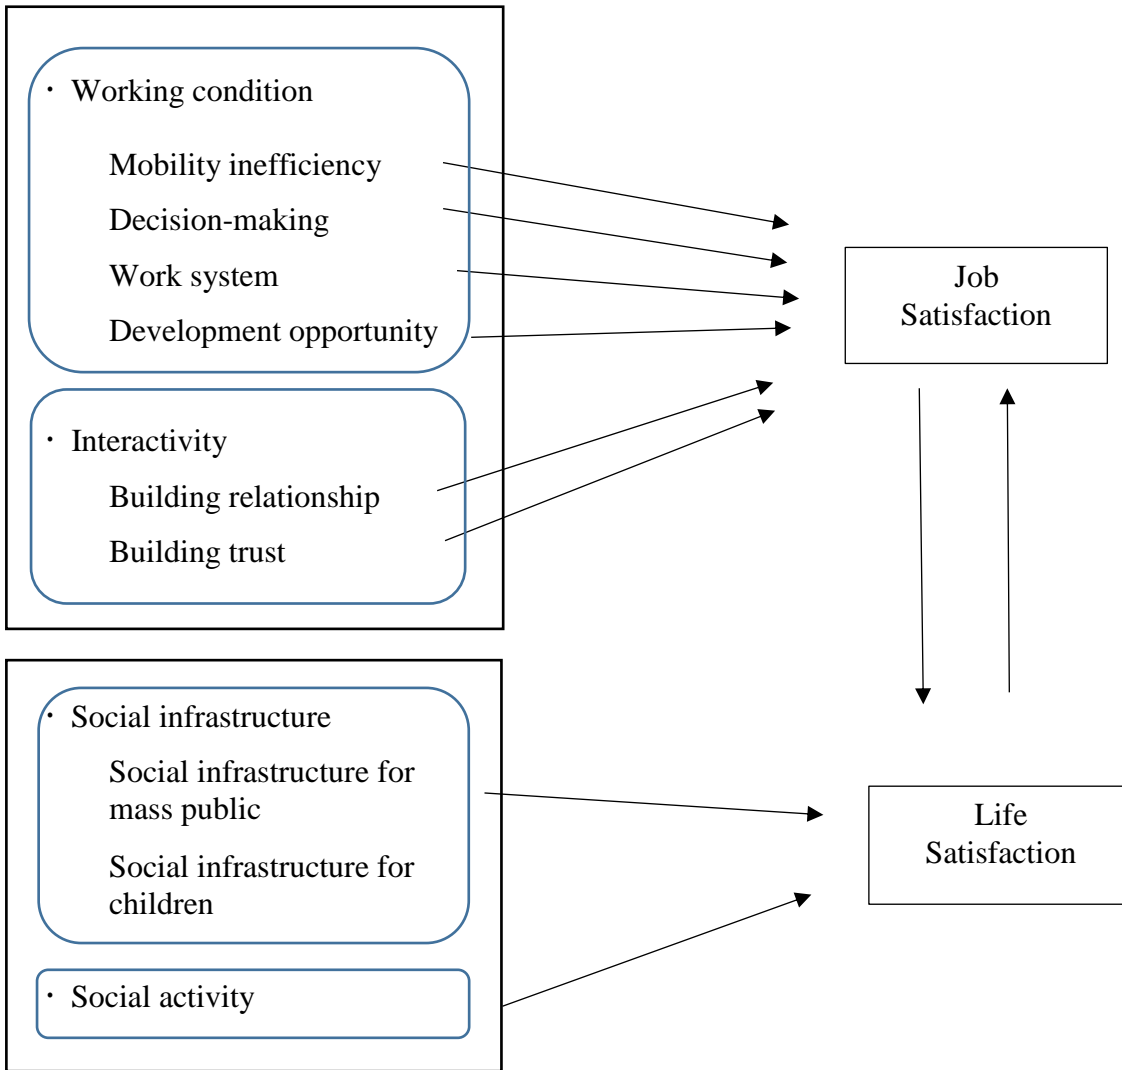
・ Working condition

Mobility inefficiency

Decision-making

Work system

Development opportunity

・ Interactivity

Building relationship

Building trust

Job Satisfaction

・ Social infrastructure

Social infrastructure for mass public

Social infrastructure for children

・ Social activity

Life Satisfaction